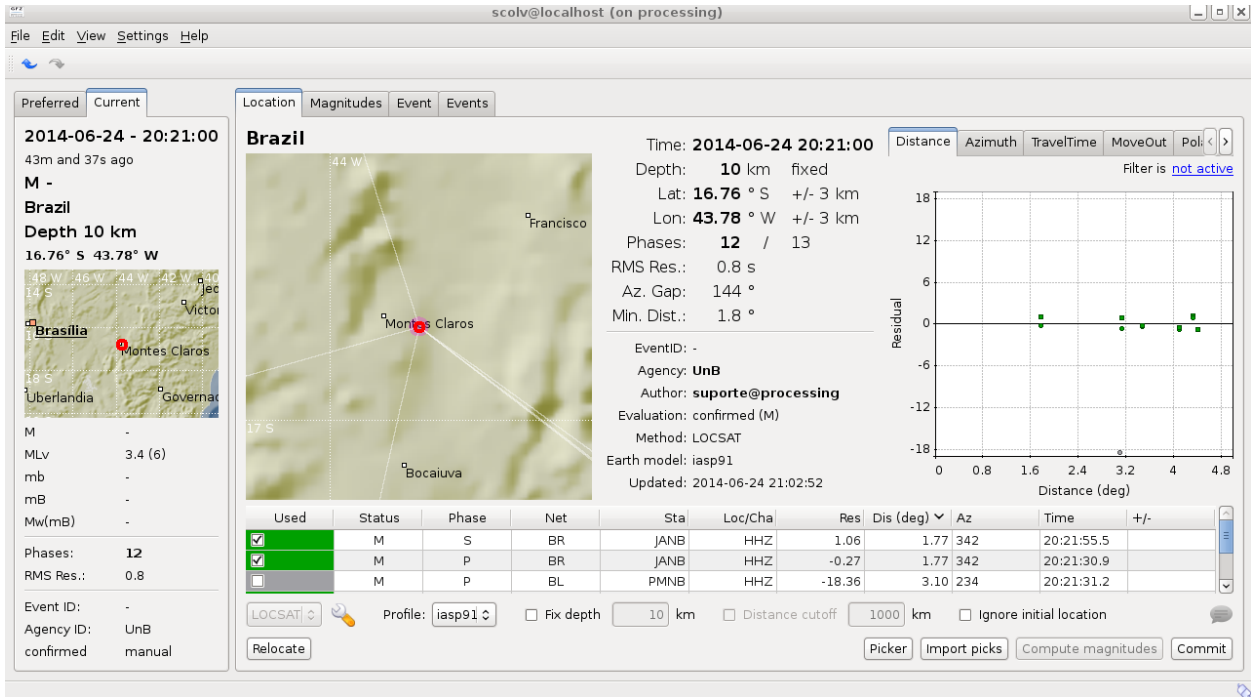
scolv@localhost (on processing)

File Edit View Settings Help

Preferred Current

2014-06-24 - 20:21:00
43m and 37s ago
M -
Brazil
Depth 10 km
16.76° S 43.78° W

48 W 46 W 44 W 42 W
14 S
Brasília
Victor
Montes Claros
18 S
Uberlandia
Governa

| | |
|---|---|
| M | - |
| MLv | 3.4 (6) |
| mb | - |
| mB | - |
| Mw(mB) | - |

| | |
|---|---|
| Phases: | 12 |
| RMS Res.: | 0.8 |

| | |
|---|---|
| Event ID: | - |
| Agency ID: | UnB |
| confirmed | manual |

Location Magnitudes Event Events

Brazil

44 W
Francisco
Montes Claros
17 S
Bocaiuva

Time: 2014-06-24 20:21:00
Depth: 10 km fixed
Lat: 16.76 ° S +/- 3 km
Lon: 43.78 ° W +/- 3 km
Phases: 12 / 13
RMS Res.: 0.8 s
Az. Gap: 144 °
Min. Dist.: 1.8 °

EventID: -
Agency: UnB
Author: suporte@processing
Evaluation: confirmed (M)
Method: LOCSAT
Earth model: iasp91
Updated: 2014-06-24 21:02:52

Distance Azimuth TravelTime MoveOut Pol

Filter is not active

Residual
18
12
6
0
-6
-12
-18
0 0.8 1.6 2.4 3.2 4 4.8
Distance (deg)

| Used | Status | Phase | Net | Sta | Loc/Cha | Res | Dis (deg) | Az | Time | +/- |
|---|---|---|---|---|---|---|---|---|---|---|
| ☑ | M | S | BR | JANB | HHZ | 1.06 | 1.77 | 342 | 20:21:55.5 | |
| ☑ | M | P | BR | JANB | HHZ | -0.27 | 1.77 | 342 | 20:21:30.9 | |
| ☐ | M | P | BL | PMNB | HHZ | -18.36 | 3.10 | 234 | 20:21:31.2 | |

LOCSAT Profile: iasp91 Fix depth 10 km Distance cutoff 1000 km Ignore initial location

Relocate Picker Import picks Compute magnitudes Commit